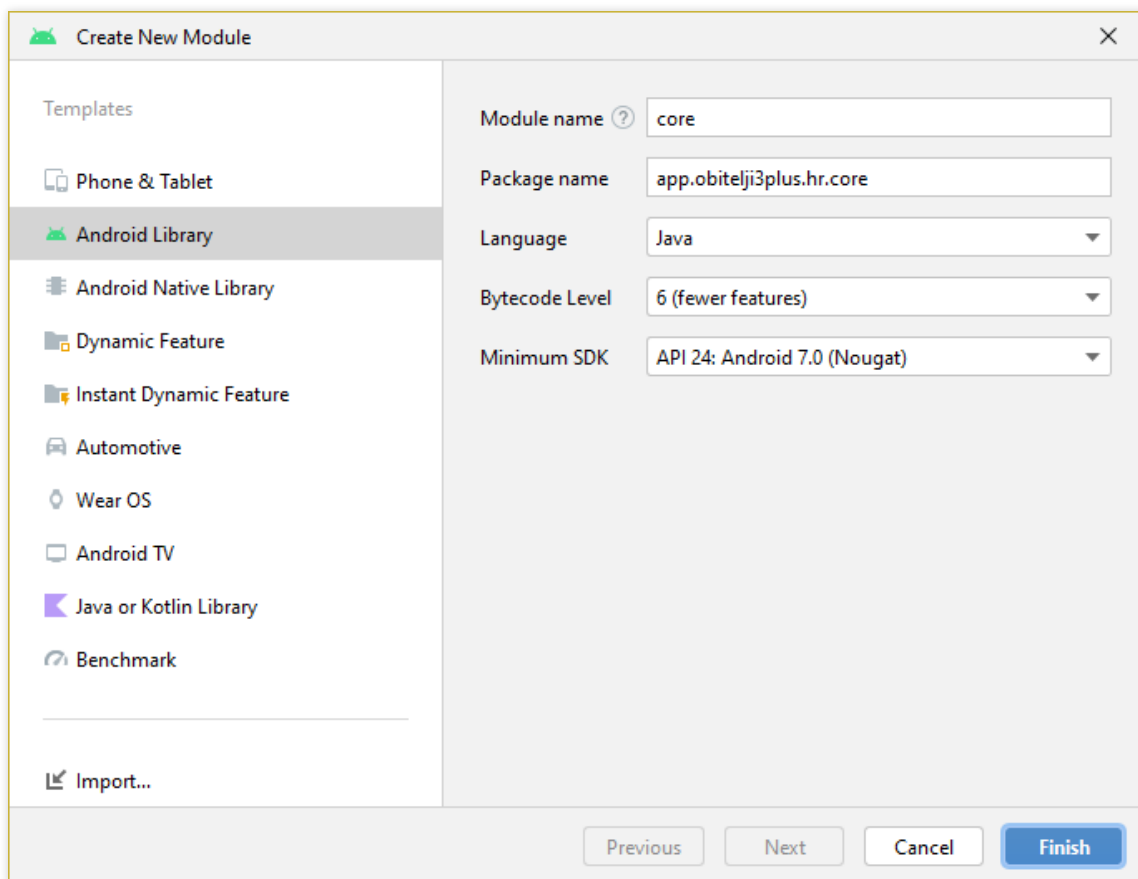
Create New Module

Templates

Phone & Tablet

Android Library

Android Native Library

Dynamic Feature

Instant Dynamic Feature

Automotive

Wear OS

Android TV

Java or Kotlin Library

Benchmark

Import...

Module name ?
core

Package name
app.obitelji3plus.hr.core

Language
Java

Bytecode Level
6 (fewer features)

Minimum SDK
API 24: Android 7.0 (Nougat)

Previous
Next
Cancel
Finish